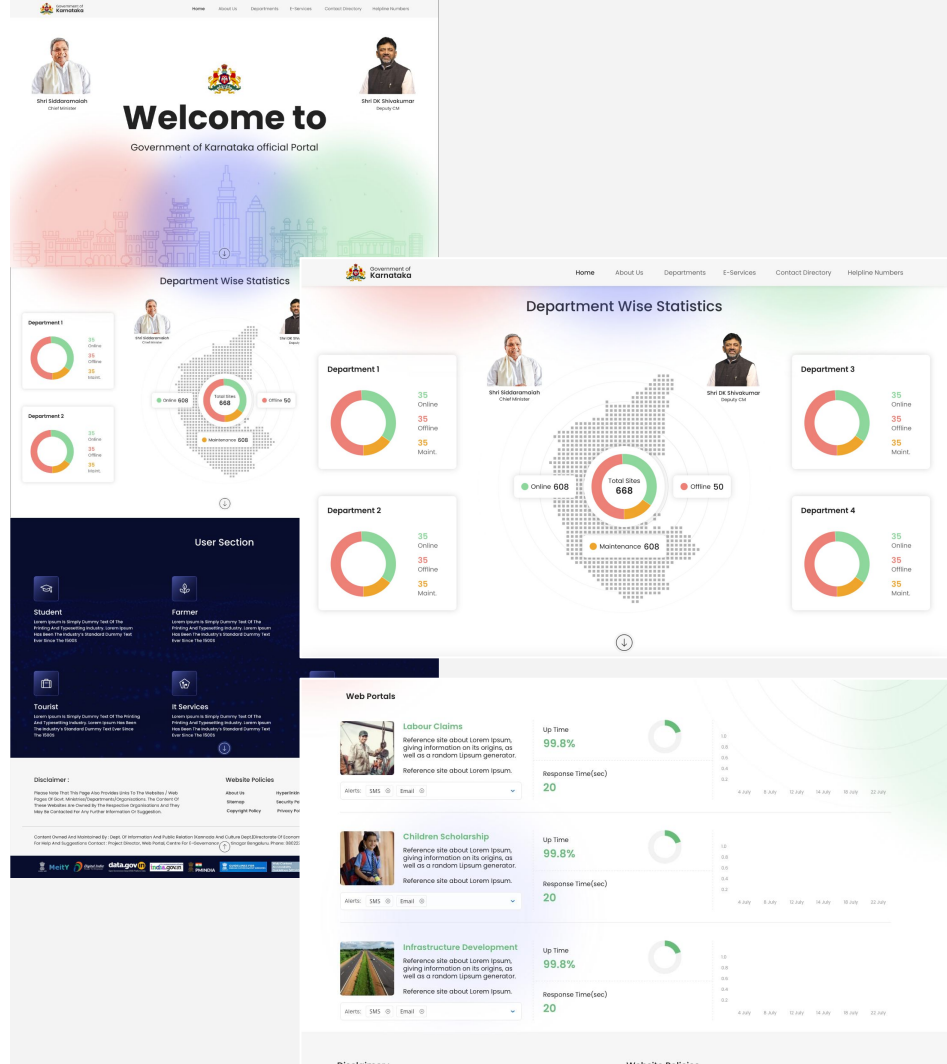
Government of Karnataka

Home About Us Departments E-Services Contact Directory Helpline Numbers

Shri Siddaramaiah
Chief Minister

Shri DK Shivakumar
Deputy CM

Welcome to

Government of Karnataka official Portal

Department Wise Statistics

Department 1
35 Online
35 Offline
35 Maint.

Department 2
35 Online
35 Offline
35 Maint.

Online 608
Total Sites 668
Offline 50
Maintenance 608

User Section

Student
Lorem Ipsum Is Simply Dummy Text Of The Printing And Typesetting Industry. Lorem Ipsum Has Been The Industry's Standard Dummy Text Ever Since The 1500S

Farmer
Lorem Ipsum Is Simply Dummy Text Of The Printing And Typesetting Industry. Lorem Ipsum Has Been The Industry's Standard Dummy Text Ever Since The 1500S

Tourist
Lorem Ipsum Is Simply Dummy Text Of The Printing And Typesetting Industry. Lorem Ipsum Has Been The Industry's Standard Dummy Text Ever Since The 1500S

It Services
Lorem Ipsum Is Simply Dummy Text Of The Printing And Typesetting Industry. Lorem Ipsum Has Been The Industry's Standard Dummy Text Ever Since The 1500S

Disclaimer :
Please Note That This Page Also Provides Links To The Websites / Web Pages Of Govt. Ministries/Departments/Organisations. The Content Of These Websites Are Owned By The Respective Organisations And They May Be Contacted For Any Further Information Or Suggestion.

Website Policies
About Us
Sitemap
Copyright Policy
Hyperlinking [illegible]
Security Po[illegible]
Privacy Po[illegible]

Content Owned And Maintained By : Dept. Of Information And Public Relation (Kannada And Culture Dept.)Directorate Of Econom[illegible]
For Help And Suggestions Contact : Project Director, Web Portal, Centre For E-Governance, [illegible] Bengaluru Phone: 99532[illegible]

MeitY Digital India data.gov.in india.gov.in PMINDIA

Government of Karnataka

Home About Us Departments E-Services Contact Directory Helpline Numbers

Department Wise Statistics

Department 1
35 Online
35 Offline
35 Maint.

Shri Siddaramaiah
Chief Minister

Shri DK Shivakumar
Deputy CM

Department 3
35 Online
35 Offline
35 Maint.

Online 608
Total Sites 668
Offline 50

Department 2
35 Online
35 Offline
35 Maint.

Maintenance 608

Department 4
35 Online
35 Offline
35 Maint.

Web Portals

Labour Claims
Reference site about Lorem Ipsum, giving information on its origins, as well as a random Lipsum generator.
Reference site about Lorem Ipsum.
Alerts: SMS Email
Up Time
99.8%
Response Time(sec)
20
1.0 0.8 0.6 0.4 0.2
4 July 8 July 12 July 14 July 18 July 22 July

Children Scholarship
Reference site about Lorem Ipsum, giving information on its origins, as well as a random Lipsum generator.
Reference site about Lorem Ipsum.
Alerts: SMS Email
Up Time
99.8%
Response Time(sec)
20
1.0 0.8 0.6 0.4 0.2
4 July 8 July 12 July 14 July 18 July 22 July

Infrastructure Development
Reference site about Lorem Ipsum, giving information on its origins, as well as a random Lipsum generator.
Reference site about Lorem Ipsum.
Alerts: SMS Email
Up Time
99.8%
Response Time(sec)
20
1.0 0.8 0.6 0.4 0.2
4 July 8 July 12 July 14 July 18 July 22 July